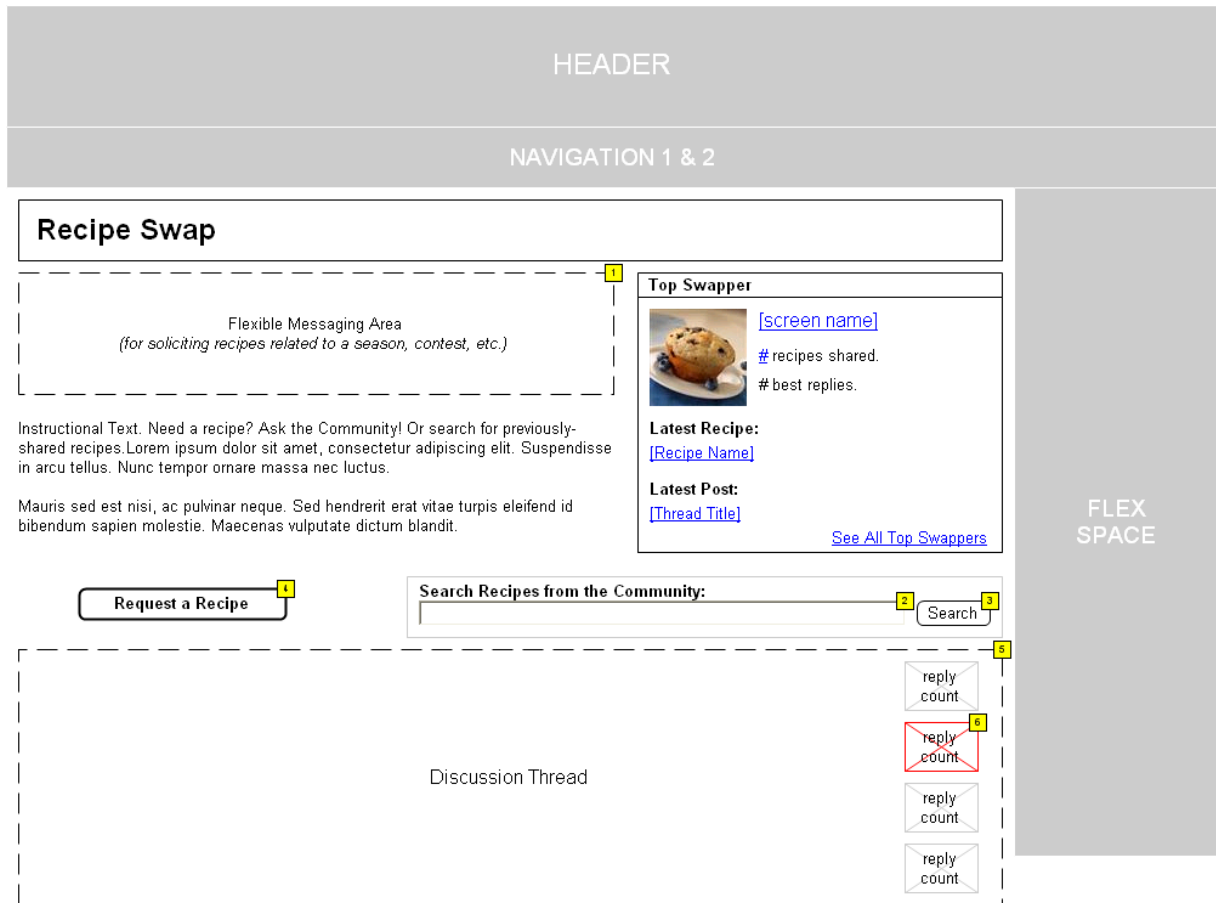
HEADER

NAVIGATION 1 & 2

Recipe Swap

1

Flexible Messaging Area
(for soliciting recipes related to a season, contest, etc.)

Top Swapper

[screen name]

# recipes shared.

# best replies.

Latest Recipe:

[Recipe Name]

Latest Post:

[Thread Title]

See All Top Swappers

Instructional Text. Need a recipe? Ask the Community! Or search for previously-shared recipes.Lorem ipsum dolor sit amet, consectetur adipiscing elit. Suspendisse in arcu tellus. Nunc tempor ornare massa nec luctus.

Mauris sed est nisi, ac pulvinar neque. Sed hendrerit erat vitae turpis eleifend id bibendum sapien molestie. Maecenas vulputate dictum blandit.

FLEX SPACE

Request a Recipe 4

Search Recipes from the Community:

2

Search 3

5

reply count

6

reply count

Discussion Thread

reply count

reply count